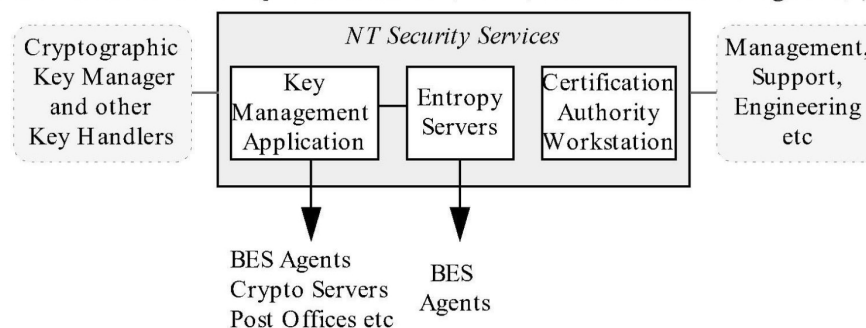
Cryptographic Key Manager and other Key Handlers

NT Security Services

Key Management Application

Entropy Servers

Certification Authority Workstation

Management, Support, Engineering etc

BES Agents
Crypto Servers
Post Offices etc

BES Agents